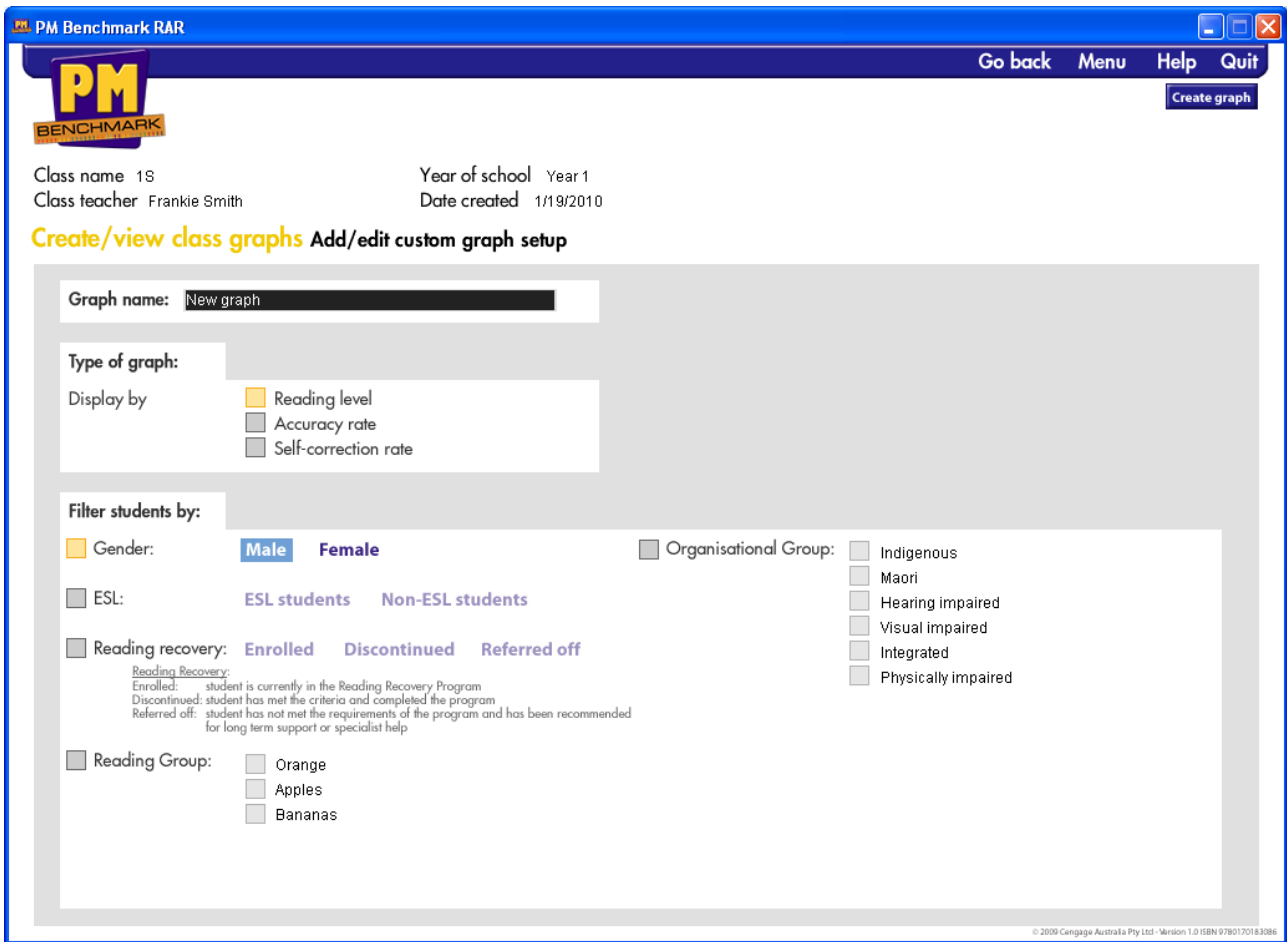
PM Benchmark RAR

Go back Menu Help Quit

Create graph

PM BENCHMARK

Class name 1S
Class teacher Frankie Smith

Year of school Year 1
Date created 1/19/2010

Create/view class graphs Add/edit custom graph setup

Graph name: New graph

Type of graph:

Display by
Reading level
Accuracy rate
Self-correction rate

Filter students by:

Gender: Male Female

ESL: ESL students Non-ESL students

Reading recovery: Enrolled Discontinued Referred off

Reading Recovery:
Enrolled: student is currently in the Reading Recovery Program
Discontinued: student has met the criteria and completed the program
Referred off: student has not met the requirements of the program and has been recommended for long term support or specialist help

Reading Group:
Orange
Apples
Bananas

Organisational Group:
Indigenous
Maori
Hearing impaired
Visual impaired
Integrated
Physically impaired

© 2009 Cengage Australia Pty Ltd - Version 1.0 ISBN 9780170183086